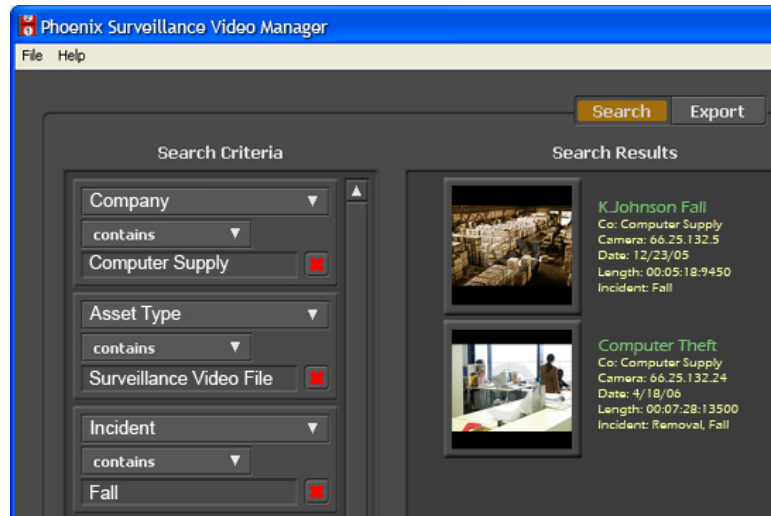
Phoenix Surveillance Video Manager

File Help

Search Export

Search Criteria

Company

contains

Computer Supply

Asset Type

contains

Surveillance Video File

Incident

contains

Fall

Search Results

K.Johnson Fall
Co: Computer Supply
Camera: 66.25.132.5
Date: 12/23/05
Length: 00:05:18:9450
Incident: Fall

Computer Theft
Co: Computer Supply
Camera: 66.25.132.24
Date: 4/18/06
Length: 00:07:28:13500
Incident: Removal, Fall